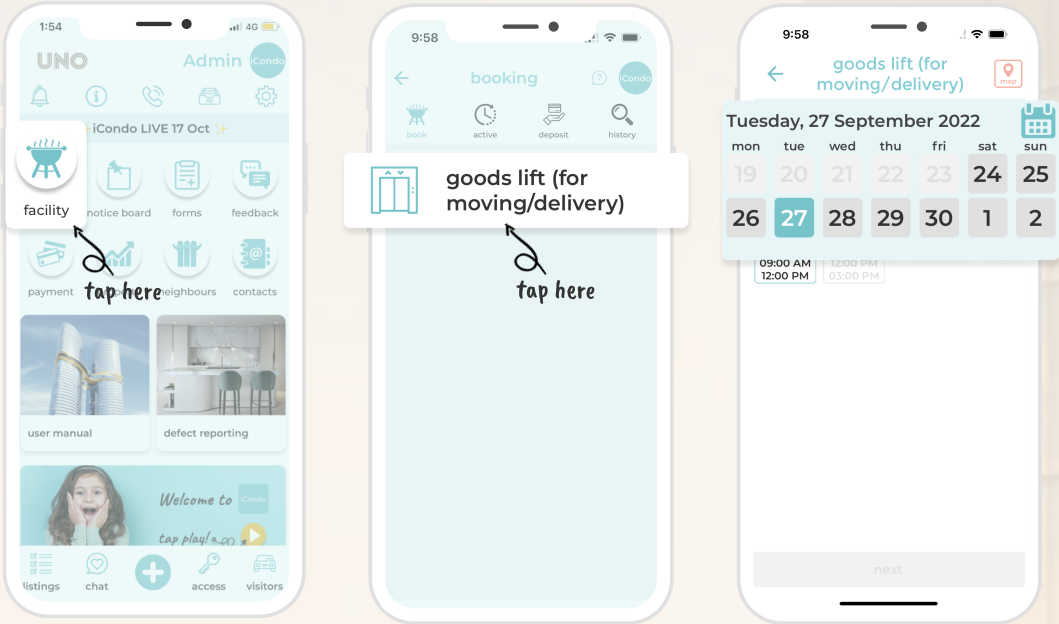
1:54 4G
UNO Admin iCondo
iCondo LIVE 17 Oct ✨
facility
notice board
forms
feedback
payment
neighbours
contacts
tap here
user manual
defect reporting
Welcome to iCondo
tap play!
listings
chat
access
visitors

9:58
booking iCondo
book
active
deposit
history
goods lift (for moving/delivery)
tap here

9:58
goods lift (for moving/delivery)
map
Tuesday, 27 September 2022

| mon | tue | wed | thu | fri | sat | sun |
|---|---|---|---|---|---|---|
| 19 | 20 | 21 | 22 | 23 | 24 | 25 |
| 26 | 27 | 28 | 29 | 30 | 1 | 2 |

09:00 AM
12:00 PM
12:00 PM
03:00 PM
next